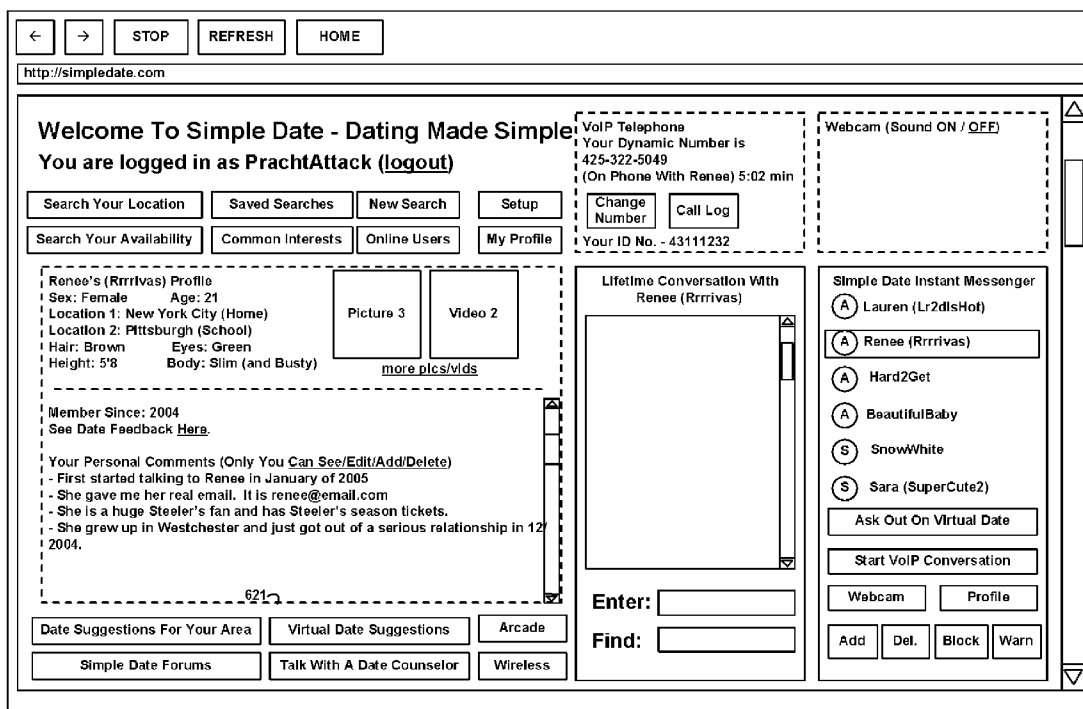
← → STOP REFRESH HOME

http://simpledate.com

Welcome To Simple Date - Dating Made Simple
You are logged in as PrachtAttack (logout)

Search Your Location | Saved Searches | New Search | Setup
Search Your Availability | Common Interests | Online Users | My Profile

VoIP Telephone
Your Dynamic Number is
425-322-5049
(On Phone With Renee) 5:02 min

Change Number | Call Log

Your ID No. - 43111232

Webcam (Sound ON / OFF)

Renee's (Rrrrivas) Profile
Sex: Female Age: 21
Location 1: New York City (Home)
Location 2: Pittsburgh (School)
Hair: Brown Eyes: Green
Height: 5'8 Body: Slim (and Busty)

Picture 3 | Video 2

more pics/vids

Member Since: 2004
See Date Feedback Here.

Your Personal Comments (Only You Can See/Edit/Add/Delete)
- First started talking to Renee in January of 2005
- She gave me her real email. It is renee@email.com
- She is a huge Steeler's fan and has Steeler's season tickets.
- She grew up in Westchester and just got out of a serious relationship in 12/2004.

621

Lifetime Conversation With Renee (Rrrrivas)

Enter:
Find:

Simple Date Instant Messenger
A Lauren (Lr2dlsHot)
A Renee (Rrrrivas)
A Hard2Get
A BeautifulBaby
S SnowWhite
S Sara (SuperCute2)

Ask Out On Virtual Date
Start VoIP Conversation
Webcam | Profile
Add | Del. | Block | Warn

Date Suggestions For Your Area | Virtual Date Suggestions | Arcade
Simple Date Forums | Talk With A Date Counselor | Wireless